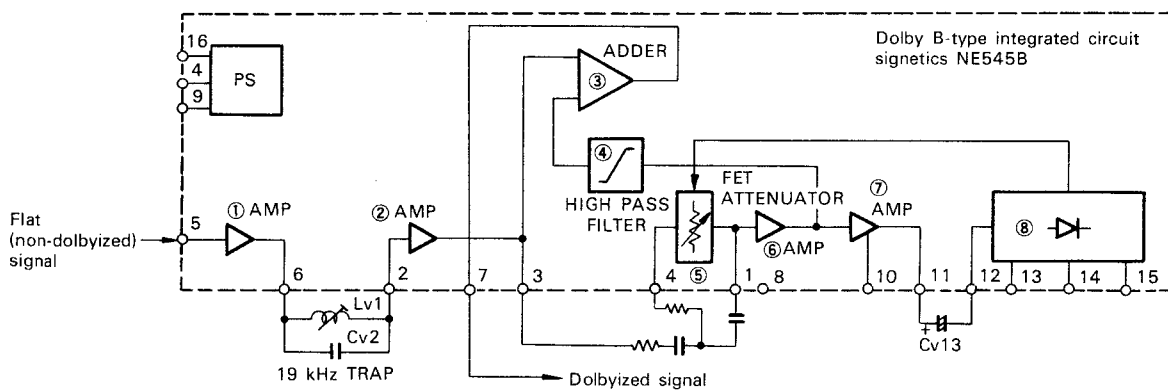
Dolby B-type integrated circuit signetics NE545B

16
4
9
PS

ADDER
③

④
HIGH PASS FILTER

FET ATTENUATOR
⑤
⑥AMP

⑦
AMP

⑧

Flat (non-dolbyized) signal

5
① AMP
6

② AMP
2

Lv1
Cv2
19 kHz TRAP

7
3
4
1
8
10
11
12
13
14
15

+
Cv13

Dolbyized signal